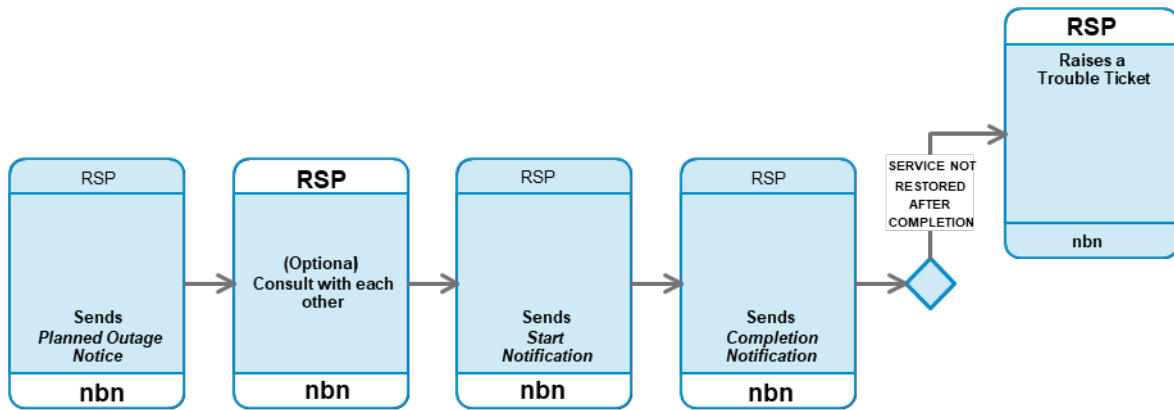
RSP

Sends
*Planned Outage Notice*

nbn

RSP

(Optiona)
Consult with each other

nbn

RSP

Sends
*Start Notification*

nbn

RSP

Sends
*Completion Notification*

nbn

SERVICE NOT RESTORED AFTER COMPLETION

RSP

Raises a Trouble Ticket

nbn